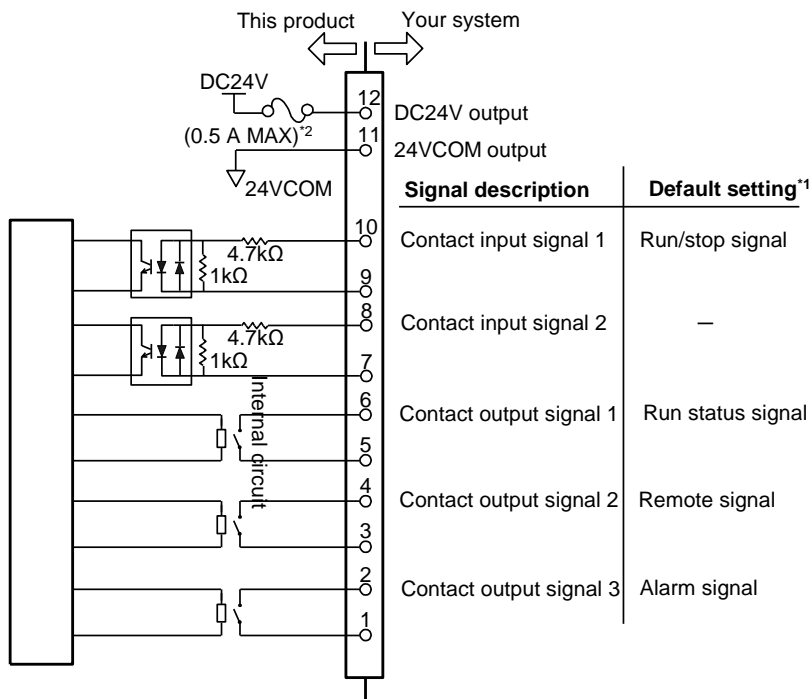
This product

Your system

DC24V

(0.5 A MAX)$^{*2}$

$\nabla$24VCOM

12
DC24V output

11
24VCOM output

| Signal description | Default setting$^{*1}$ |
|---|---|
| Contact input signal 1 | Run/stop signal |
| Contact input signal 2 | – |
| Contact output signal 1 | Run status signal |
| Contact output signal 2 | Remote signal |
| Contact output signal 3 | Alarm signal |

4.7kΩ
1kΩ
10
9
4.7kΩ
1kΩ
8
7
Internal circuit
6
5
4
3
2
1